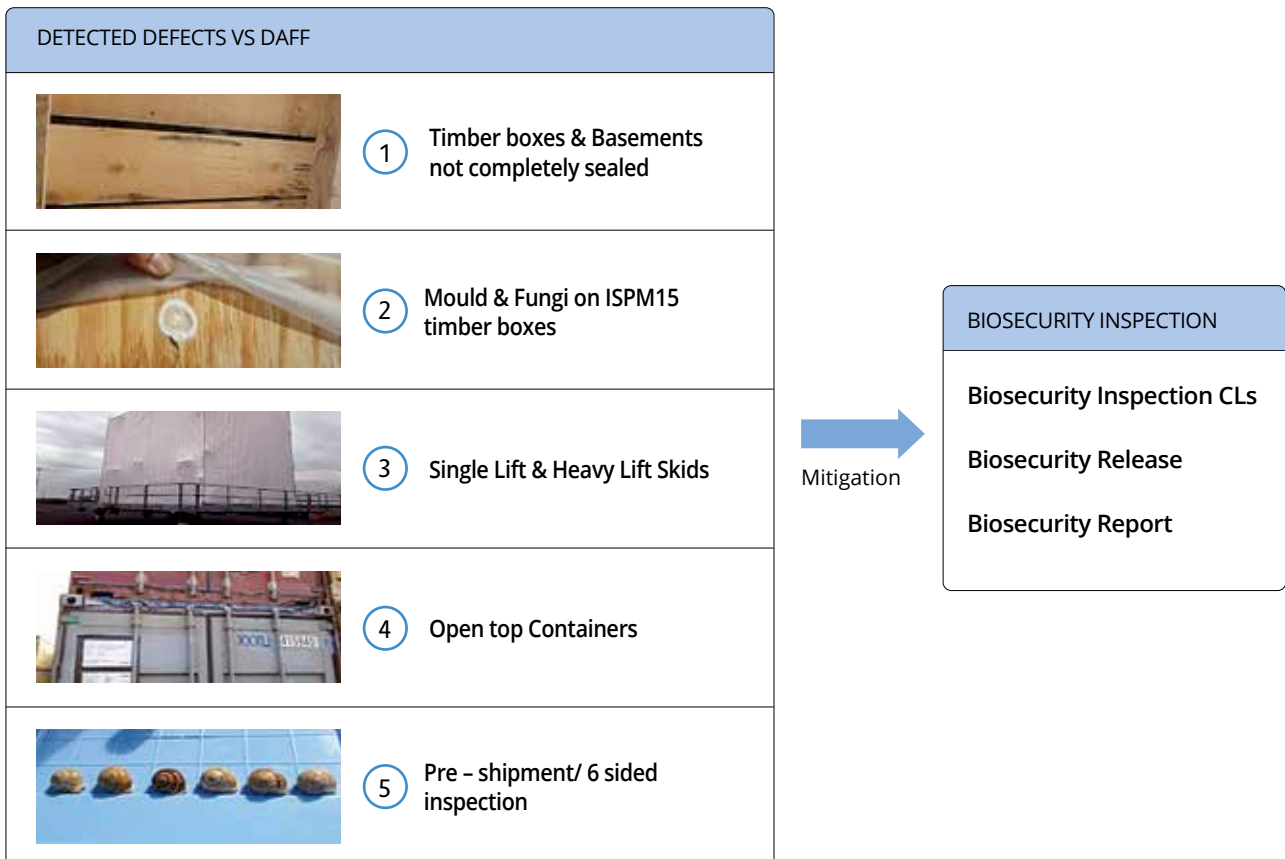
DETECTED DEFECTS VS DAFF

1 Timber boxes & Basements not completely sealed

2 Mould & Fungi on ISPM15 timber boxes

3 Single Lift & Heavy Lift Skids

4 Open top Containers

5 Pre – shipment/ 6 sided inspection

Mitigation

BIOSECURITY INSPECTION

Biosecurity Inspection CLs

Biosecurity Release

Biosecurity Report